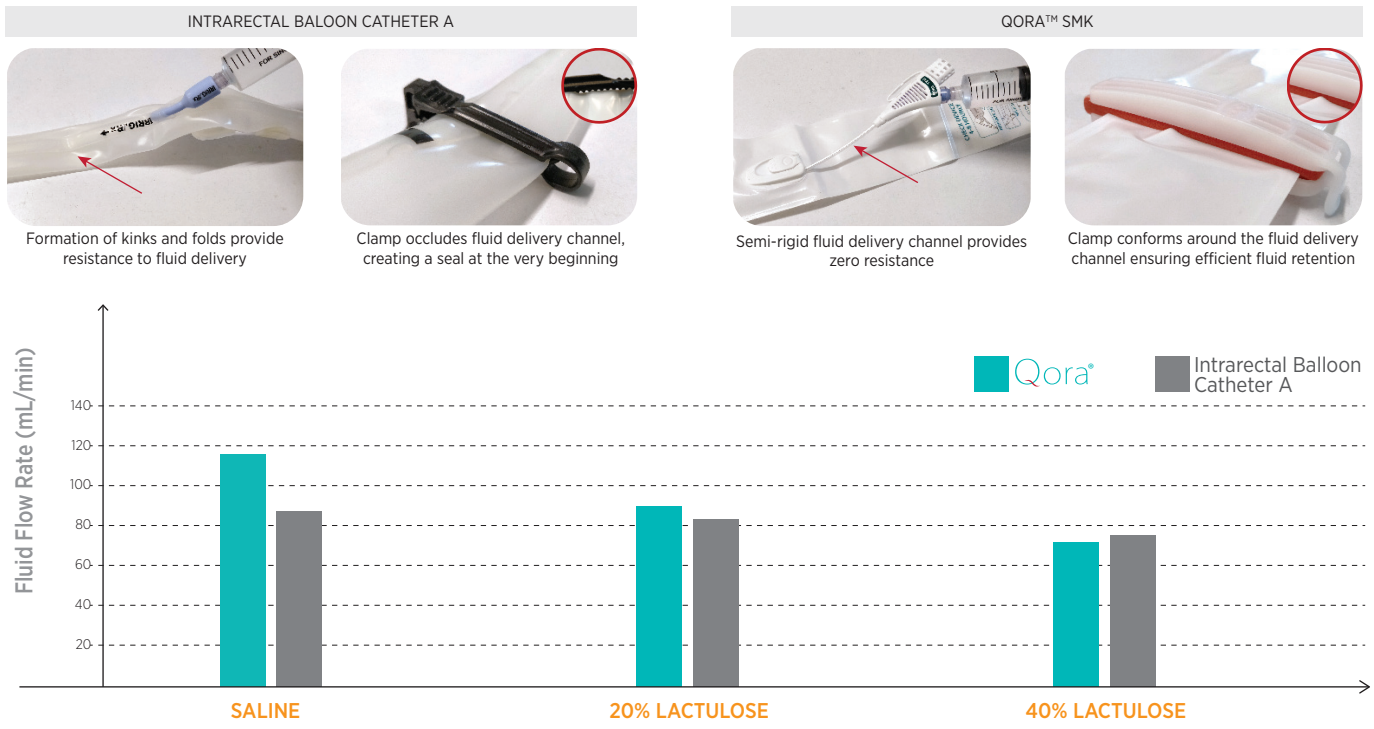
INTRARECTAL BALOON CATHETER A

QORA™ SMK

FOR SINGLE

IRRIG

Formation of kinks and folds provide resistance to fluid delivery

Clamp occludes fluid delivery channel, creating a seal at the very beginning

Semi-rigid fluid delivery channel provides zero resistance

Clamp conforms around the fluid delivery channel ensuring efficient fluid retention

Qora®

Intrarectal Balloon Catheter A

Fluid Flow Rate (mL/min)

140
120
100
80
60
40
20

SALINE

20% LACTULOSE

40% LACTULOSE